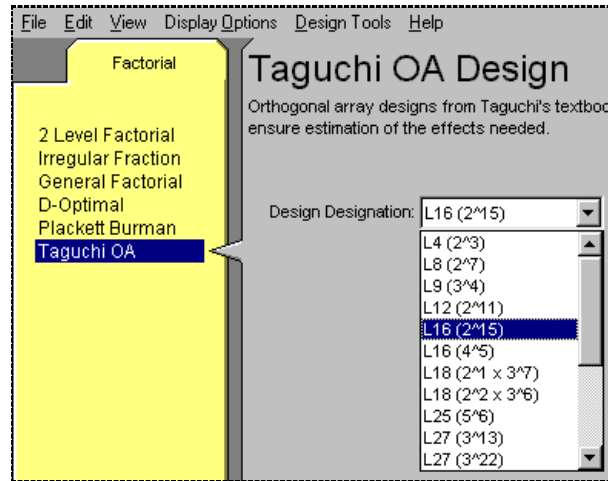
File Edit View Display Options Design Tools Help

Factorial

2 Level Factorial
Irregular Fraction
General Factorial
D-Optimal
Plackett Burman
Taguchi OA

Taguchi OA Design

Orthogonal array designs from Taguchi's textboo
ensure estimation of the effects needed.

Design Designation: L16 (2^15)

L4 (2^3)
L8 (2^7)
L9 (3^4)
L12 (2^11)
L16 (2^15)
L16 (4^5)
L18 (2^1 x 3^7)
L18 (2^2 x 3^6)
L25 (5^6)
L27 (3^13)
L27 (3^22)